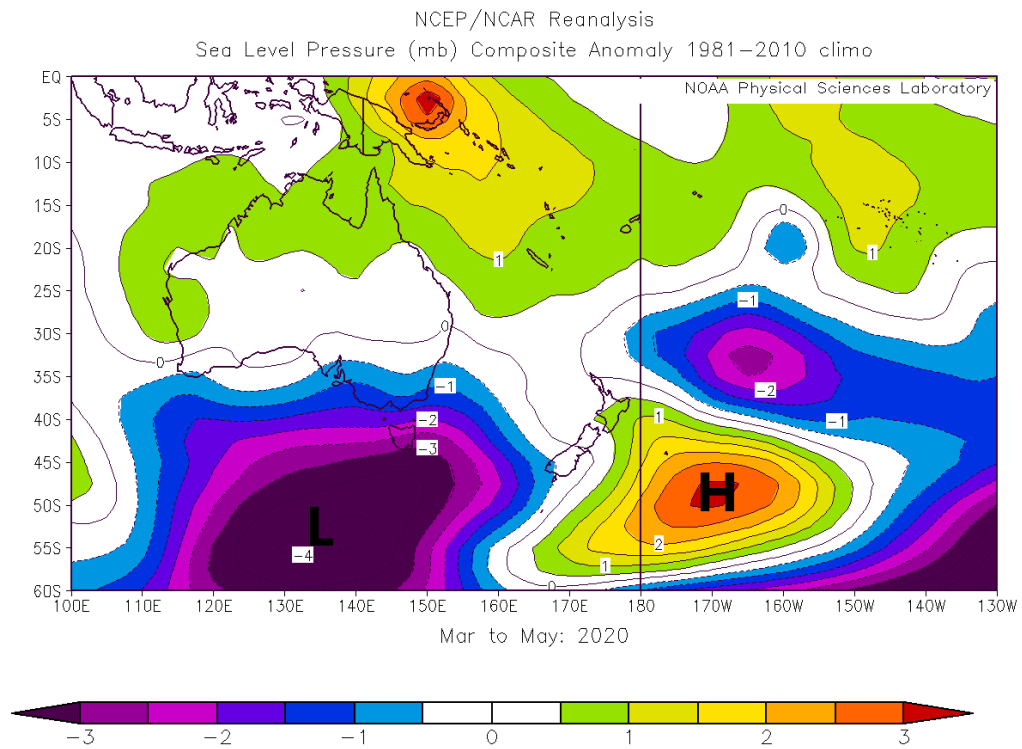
NCEP/NCAR Reanalysis
Sea Level Pressure (mb) Composite Anomaly 1981–2010 climo

NOAA Physical Sciences Laboratory

EQ
5S
10S
15S
20S
25S
30S
35S
40S
45S
50S
55S
60S

100E 110E 120E 130E 140E 150E 160E 170E 180 170W 160W 150W 140W 130W

1
0
1
0
0
−1
−1
−2
−1
−2
−3
1
−1
H
L
−4
2
1
0

Mar to May: 2020

−3 −2 −1 0 1 2 3